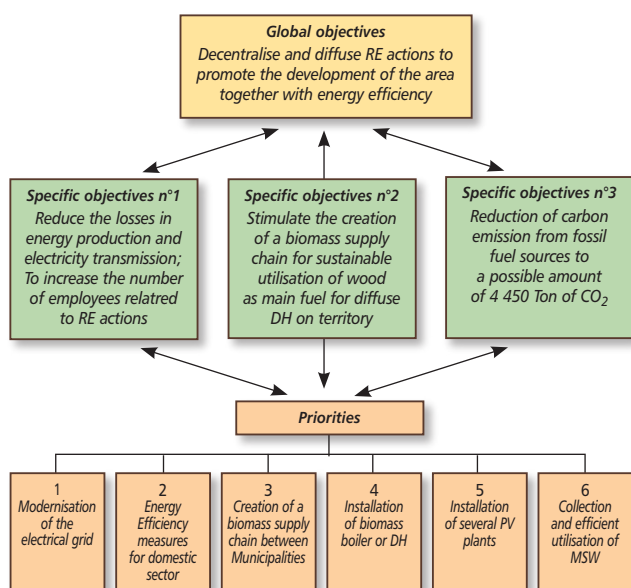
Global objectives
Decentralise and diffuse RE actions to promote the development of the area together with energy efficiency

Specific objectives n°1
Reduce the losses in energy production and electricity transmission; To increase the number of employees relatred to RE actions

Specific objectives n°2
Stimulate the creation of a biomass supply chain for sustainable utilisation of wood as main fuel for diffuse DH on territory

Specific objectives n°3
Reduction of carbon emission from fossil fuel sources to a possible amount of 4 450 Ton of $CO_2$

Priorities

1
Modernisation of the electrical grid

2
Energy Efficiency measures for domestic sector

3
Creation of a biomass supply chain between Municipalities

4
Installation of biomass boiler or DH

5
Installation of several PV plants

6
Collection and efficient utilisation of MSW